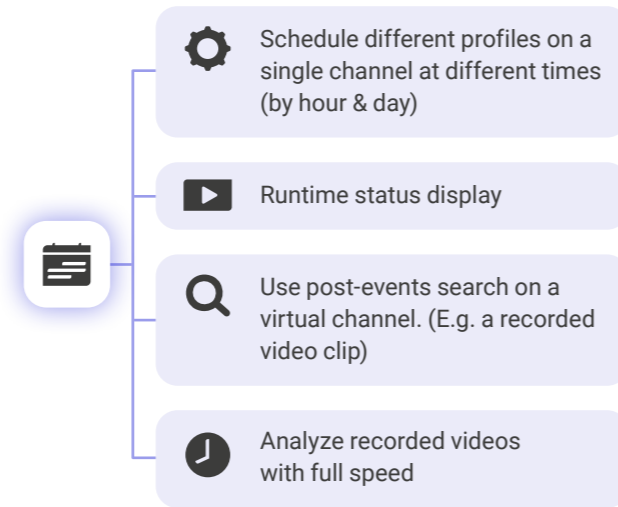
Schedule different profiles on a single channel at different times (by hour & day)

Runtime status display

Use post-events search on a virtual channel. (E.g. a recorded video clip)

Analyze recorded videos with full speed